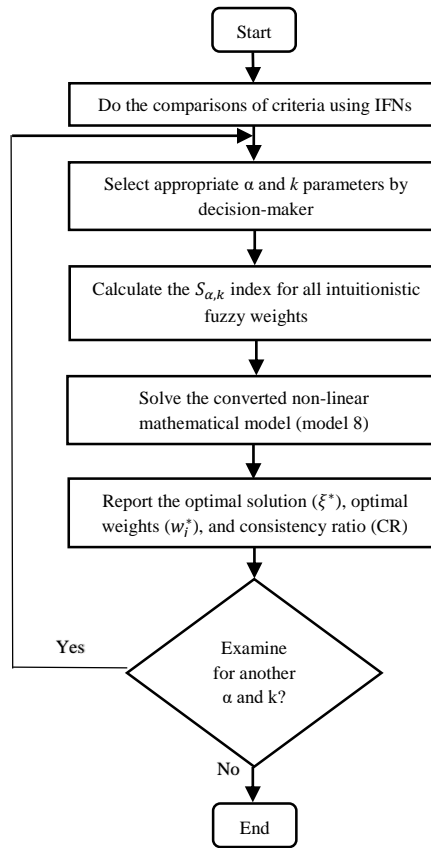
Start

Do the comparisons of criteria using IFNs

Select appropriate α and $k$ parameters by decision-maker

Calculate the $S_{\alpha,k}$ index for all intuitionistic fuzzy weights

Solve the converted non-linear mathematical model (model 8)

Report the optimal solution ($\xi^*$), optimal weights ($w_i^*$), and consistency ratio (CR)

Examine for another α and k?

Yes

No

End